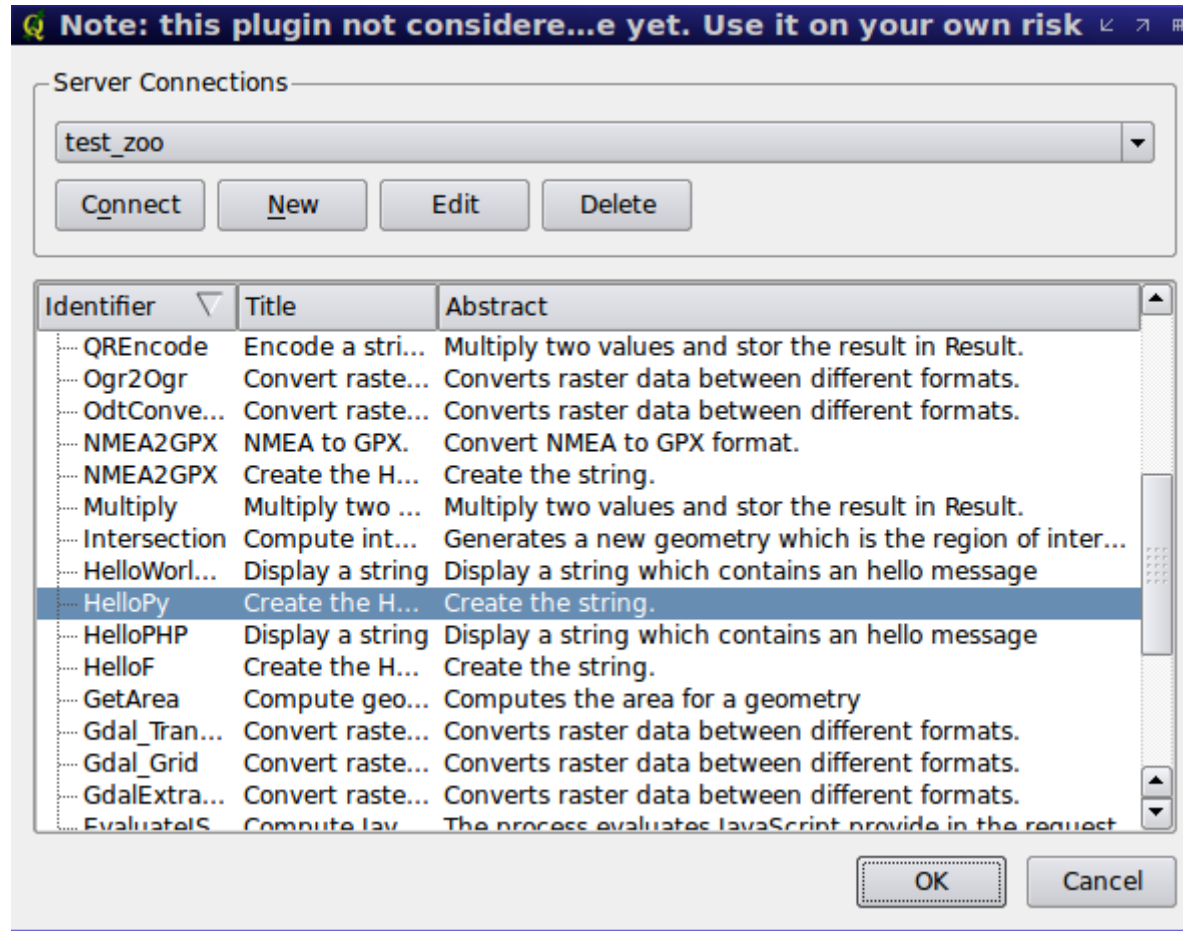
Note: this plugin not considere...e yet. Use it on your own risk

Server Connections

test_zoo

Connect New Edit Delete

| Identifier | Title | Abstract |
|---|---|---|
| QREncode | Encode a stri... | Multiply two values and stor the result in Result. |
| Ogr2Ogr | Convert raste... | Converts raster data between different formats. |
| OdtConve... | Convert raste... | Converts raster data between different formats. |
| NMEA2GPX | NMEA to GPX. | Convert NMEA to GPX format. |
| NMEA2GPX | Create the H... | Create the string. |
| Multiply | Multiply two ... | Multiply two values and stor the result in Result. |
| Intersection | Compute int... | Generates a new geometry which is the region of inter... |
| HelloWorl... | Display a string | Display a string which contains an hello message |
| HelloPy | Create the H... | Create the string. |
| HelloPHP | Display a string | Display a string which contains an hello message |
| HelloF | Create the H... | Create the string. |
| GetArea | Compute geo... | Computes the area for a geometry |
| Gdal_Tran... | Convert raste... | Converts raster data between different formats. |
| Gdal_Grid | Convert raste... | Converts raster data between different formats. |
| GdalExtra... | Convert raste... | Converts raster data between different formats. |
| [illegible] | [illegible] | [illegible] |

OK Cancel